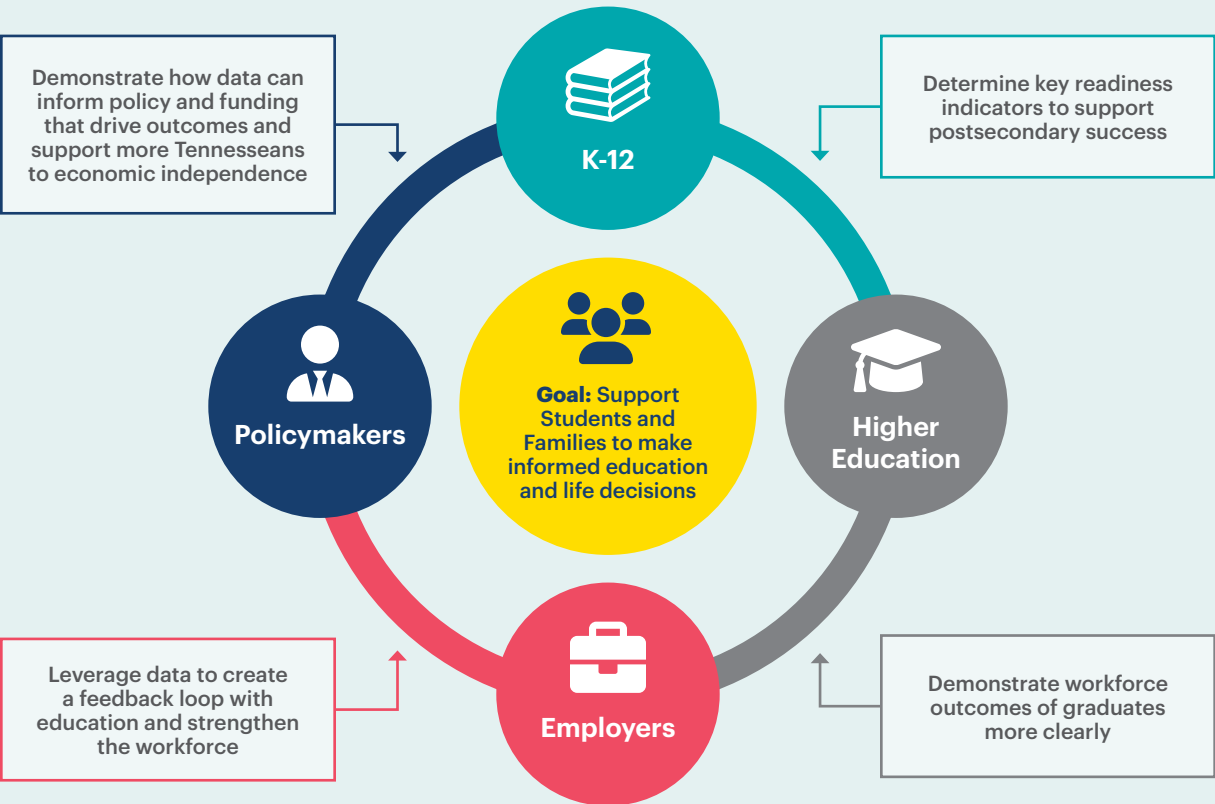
Demonstrate how data can inform policy and funding that drive outcomes and support more Tennesseans to economic independence

K-12

Determine key readiness indicators to support postsecondary success

Policymakers

Goal: Support Students and Families to make informed education and life decisions

Higher Education

Leverage data to create a feedback loop with education and strengthen the workforce

Employers

Demonstrate workforce outcomes of graduates more clearly